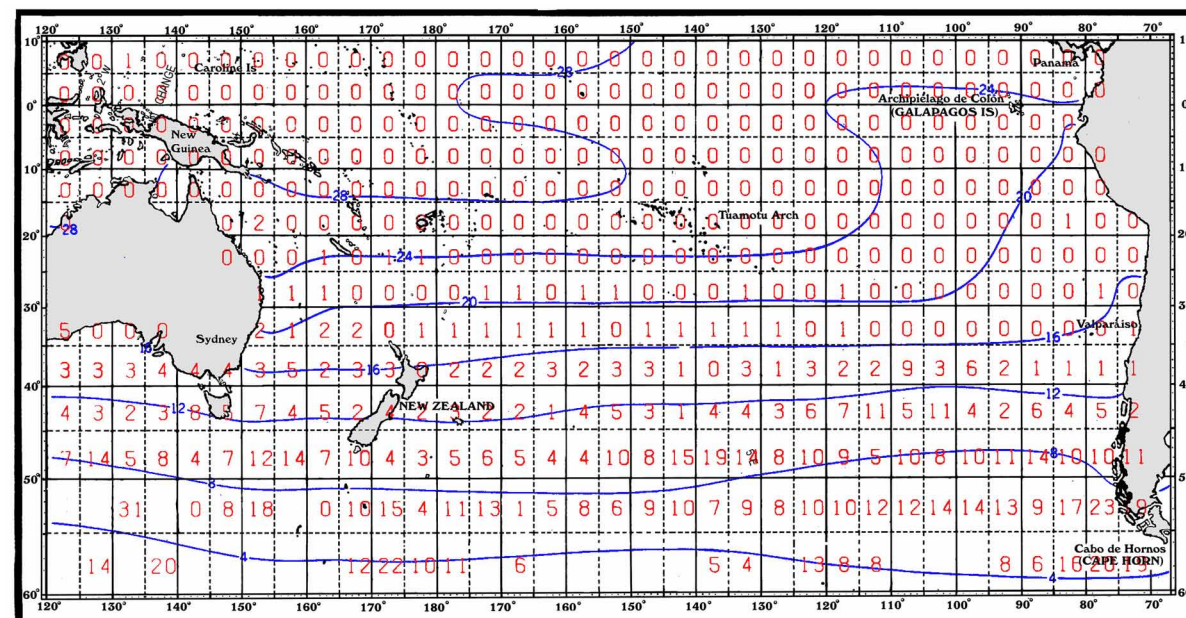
120° 130° 140° 150° 160° 170° 180° 170° 160° 150° 140° 130° 120° 110° 100° 90° 80° 70°

Caroline Is
New Guinea
Panama
Archipiélago de Colón (GALAPAGOS IS)
Tuamotu Arch
Sydney
NEW ZEALAND
Valparaíso
Cabo de Hornos (CAPE HORN)

0° 10° 20° 30° 40° 50° 60°

28 28 24 24 20 20 16 16 16 12 12 8 8 4 4

0 1 0 0 0 0 0 0 0 0 0 0 0 0 0 0 0 0 0 0 0 0 0 0 0 0 0 0 0 0
0 0 0 0 0 0 0 0 0 0 0 0 0 0 0 0 0 0 0 0 0 0 0 0 0 0 0 0 0 0
0 0 0 0 0 0 0 0 0 0 0 0 0 0 0 0 0 0 0 0 0 0 0 0 0 0 0 0 0 0
0 0 0 0 0 0 0 0 0 0 0 0 0 0 0 0 0 0 0 0 0 0 0 0 0 0 0 0 0 0
0 0 0 0 0 0 0 0 0 0 0 0 0 0 0 0 0 0 0 0 0 0 0 0 0 0 0 0 0 0
1 2 0 0 0 0 0 0 0 0 0 0 0 0 0 0 0 0 0 0 0 0 0 0 1 0 0
0 0 0 1 0 1 1 0 0 0 0 0 0 0 0 0 0 0 0 0 0 0 0 0 0 0 0 0
1 1 1 0 0 0 0 1 1 0 1 1 0 0 0 1 0 0 1 0 0 0 0 0 0 0 1 0
5 0 0 0 2 1 2 2 0 1 1 1 1 1 1 0 1 1 1 1 1 0 1 0 0 0 0 0 0 0
3 3 3 4 4 4 3 5 2 3 3 2 2 2 3 2 3 3 1 0 3 1 3 2 2 9 3 6 2 1 1 1 1
4 3 2 3 8 7 4 5 2 4 2 2 2 1 4 5 3 1 4 4 3 6 7 11 5 11 4 2 6 4 5 2
7 14 5 8 4 7 12 14 7 10 4 3 5 6 5 4 4 10 8 15 19 14 8 10 9 5 10 8 10 11 14 10 10 11
31 0 8 18 0 10 15 4 11 13 1 5 8 6 9 10 7 9 8 10 10 12 12 14 14 13 9 17 23 9
14 20 12 22 10 11 6 5 4 13 8 8 8 6 16 20 13